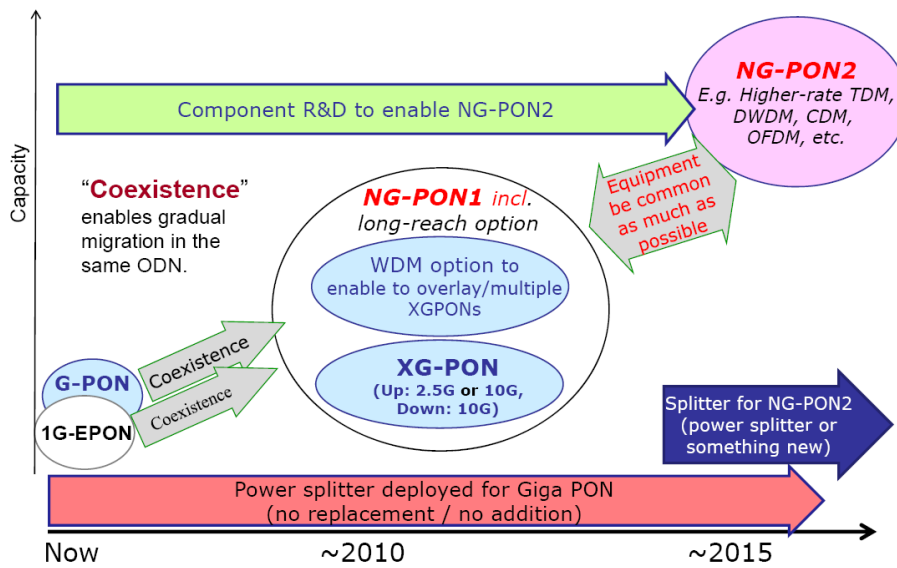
Capacity

Component R&D to enable NG-PON2

NG-PON2
E.g. Higher-rate TDM, DWDM, CDM, OFDM, etc.

Equipment be common as much as possible

"Coexistence" enables gradual migration in the same ODN.

NG-PON1 incl. long-reach option

WDM option to enable to overlay/multiple XGPONs

XG-PON
(Up: 2.5G or 10G, Down: 10G)

G-PON

1G-EPON

Coexistence

Coexistence

Splitter for NG-PON2 (power splitter or something new)

Power splitter deployed for Giga PON
(no replacement / no addition)

Now

~2010

~2015